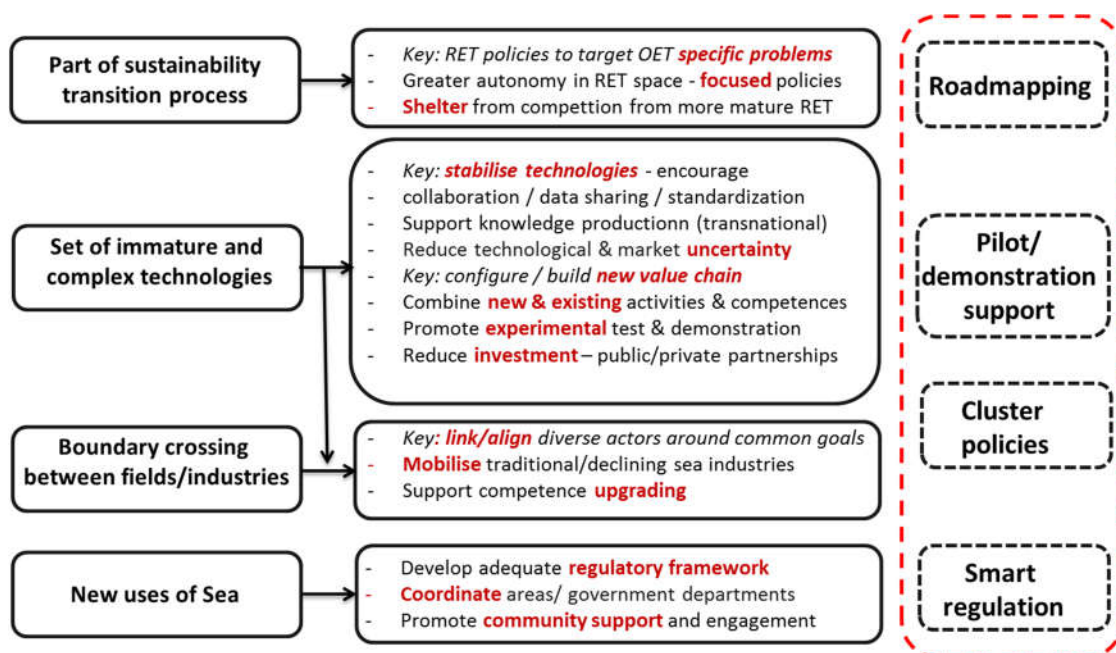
Part of sustainability transition process

- Key: RET policies to target OET specific problems
- Greater autonomy in RET space - focused policies
- Shelter from competion from more mature RET

Set of immature and complex technologies

- Key: stabilise technologies - encourage
- collaboration / data sharing / standardization
- Support knowledge productionn (transnational)
- Reduce technological & market uncertainty
- Key: configure / build new value chain
- Combine new & existing activities & competences
- Promote experimental test & demonstration
- Reduce investment – public/private partnerships

Boundary crossing between fields/industries

- Key: link/align diverse actors around common goals
- Mobilise traditional/declining sea industries
- Support competence upgrading

New uses of Sea

- Develop adequate regulatory framework
- Coordinate areas/ government departments
- Promote community support and engagement

Roadmapping

Pilot/ demonstration support

Cluster policies

Smart regulation